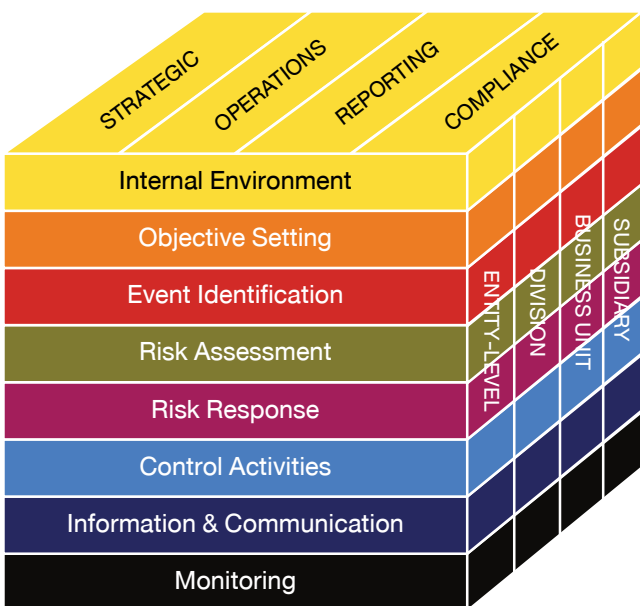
STRATEGIC
OPERATIONS
REPORTING
COMPLIANCE

Internal Environment
Objective Setting
Event Identification
Risk Assessment
Risk Response
Control Activities
Information & Communication
Monitoring

ENTITY-LEVEL
DIVISION
BUSINESS UNIT
SUBSIDIARY